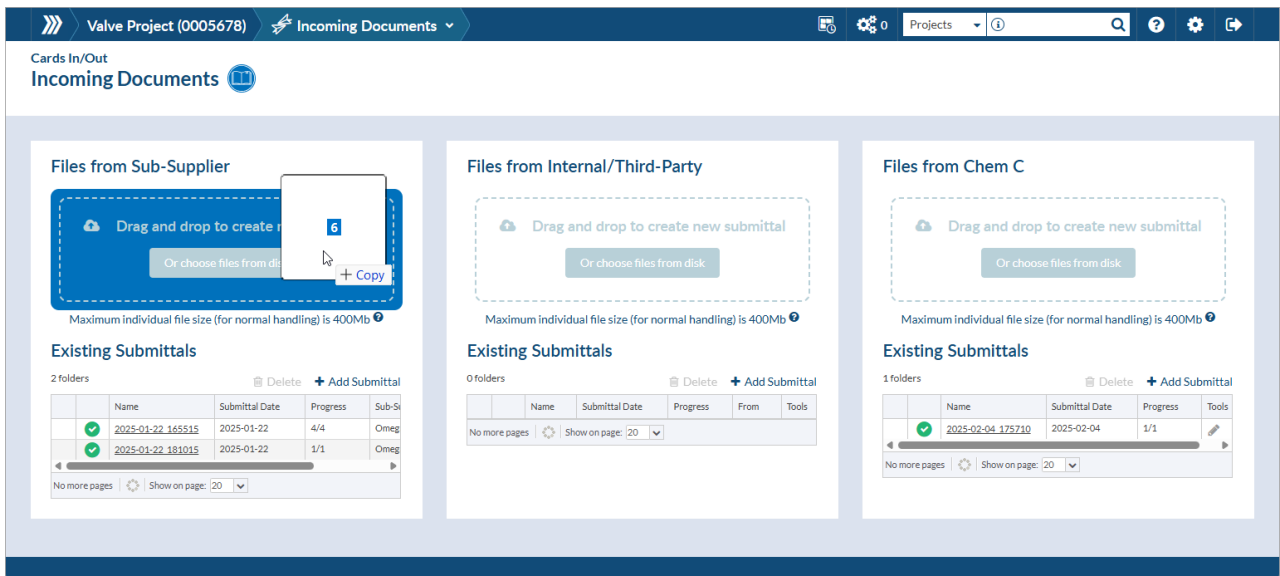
Valve Project (0005678) Incoming Documents 0 Projects

Cards In/Out
Incoming Documents

Files from Sub-Supplier

Drag and drop to create n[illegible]

Or choose files from dis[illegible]

6

+ Copy

Maximum individual file size (for normal handling) is 400Mb

Existing Submittals

2 folders

Delete + Add Submittal

| | | Name | Submittal Date | Progress | Sub-Su |
|---|---|---|---|---|---|
| | | 2025-01-22 165515 | 2025-01-22 | 4/4 | Omeg |
| | | 2025-01-22 181015 | 2025-01-22 | 1/1 | Omeg |

No more pages Show on page: 20

Files from Internal/Third-Party

Drag and drop to create new submittal

Or choose files from disk

Maximum individual file size (for normal handling) is 400Mb

Existing Submittals

0 folders

Delete + Add Submittal

| | | Name | Submittal Date | Progress | From | Tools |
|---|---|---|---|---|---|---|

No more pages Show on page: 20

Files from Chem C

Drag and drop to create new submittal

Or choose files from disk

Maximum individual file size (for normal handling) is 400Mb

Existing Submittals

1 folders

Delete + Add Submittal

| | | Name | Submittal Date | Progress | Tools |
|---|---|---|---|---|---|
| | | 2025-02-04 175710 | 2025-02-04 | 1/1 | |

No more pages Show on page: 20